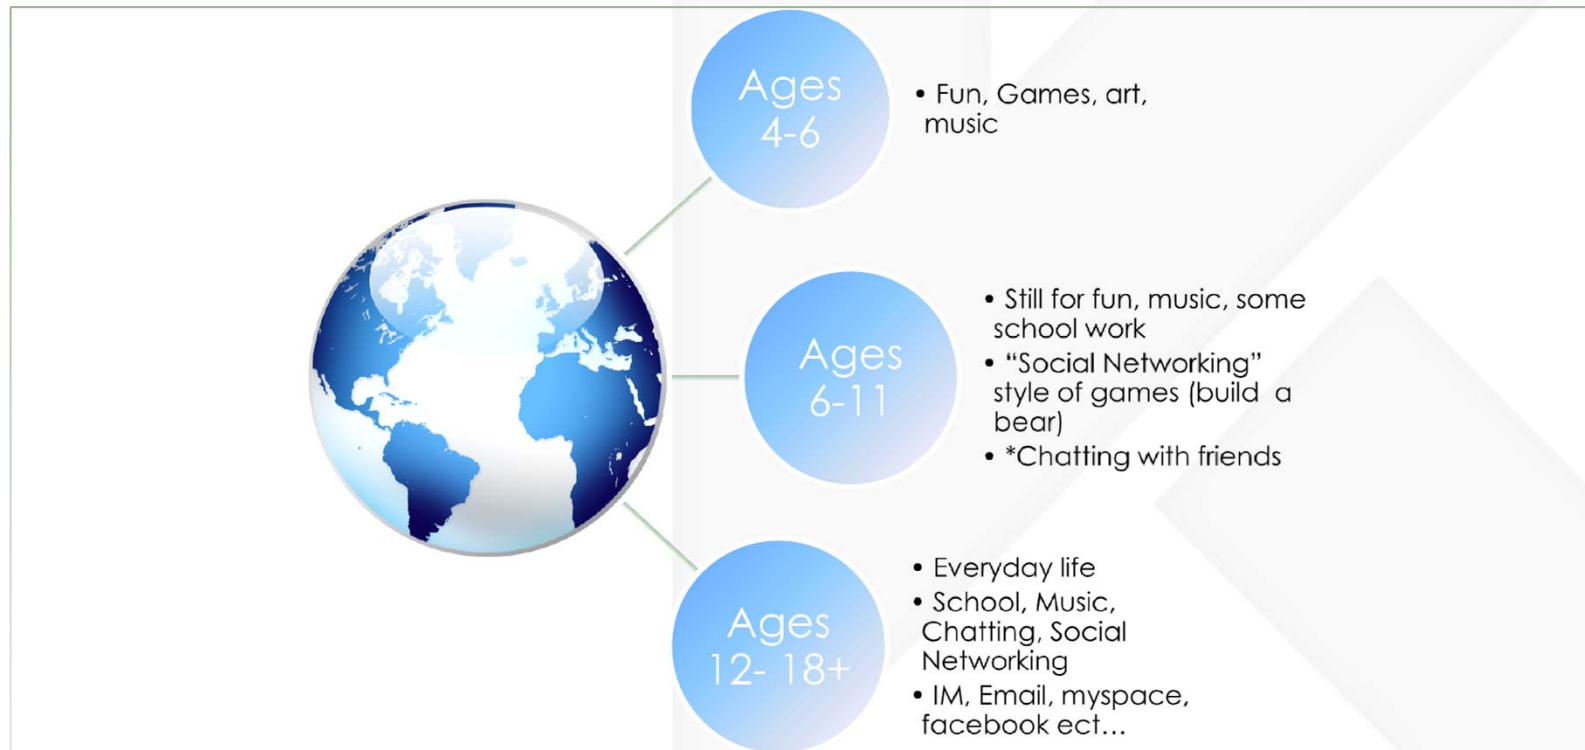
Ages 4-6

• Fun, Games, art, music

Ages 6-11

• Still for fun, music, some school work
• "Social Networking" style of games (build a bear)
• *Chatting with friends

Ages 12- 18+

• Everyday life
• School, Music, Chatting, Social Networking
• IM, Email, myspace, facebook ect…